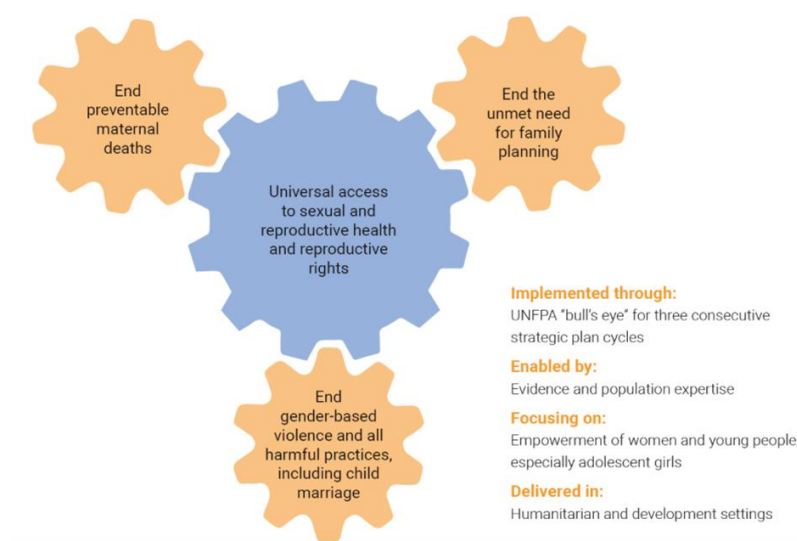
End preventable maternal deaths

End the unmet need for family planning

Universal access to sexual and reproductive health and reproductive rights

End gender-based violence and all harmful practices, including child marriage

Implemented through:
UNFPA "bull's eye" for three consecutive strategic plan cycles

Enabled by:
Evidence and population expertise

Focusing on:
Empowerment of women and young people especially adolescent girls

Delivered in:
Humanitarian and development settings